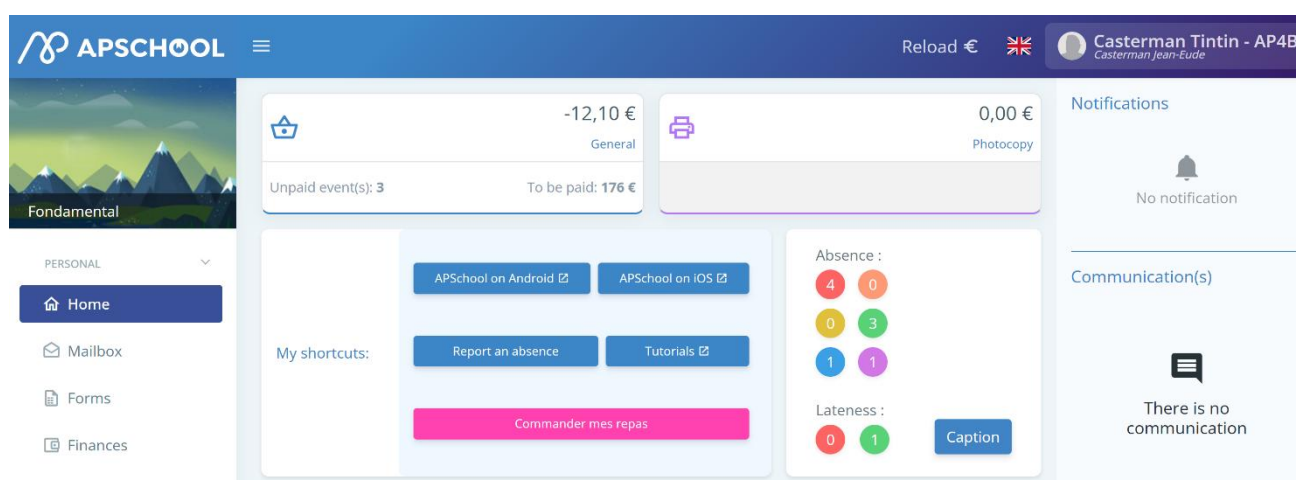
APSCHOOL

Reload €

Casterman Tintin - AP4B
Casterman Jean-Eude

Fondamental

PERSONAL

Home

Mailbox

Forms

Finances

-12,10 €
General

Unpaid event(s): 3

To be paid: 176 €

0,00 €
Photocopy

My shortcuts:

APSchool on Android

APSchool on iOS

Report an absence

Tutorials

Commander mes repas

Absence :

4 0

0 3

1 1

Lateness :

0 1

Caption

Notifications

No notification

Communication(s)

There is no communication